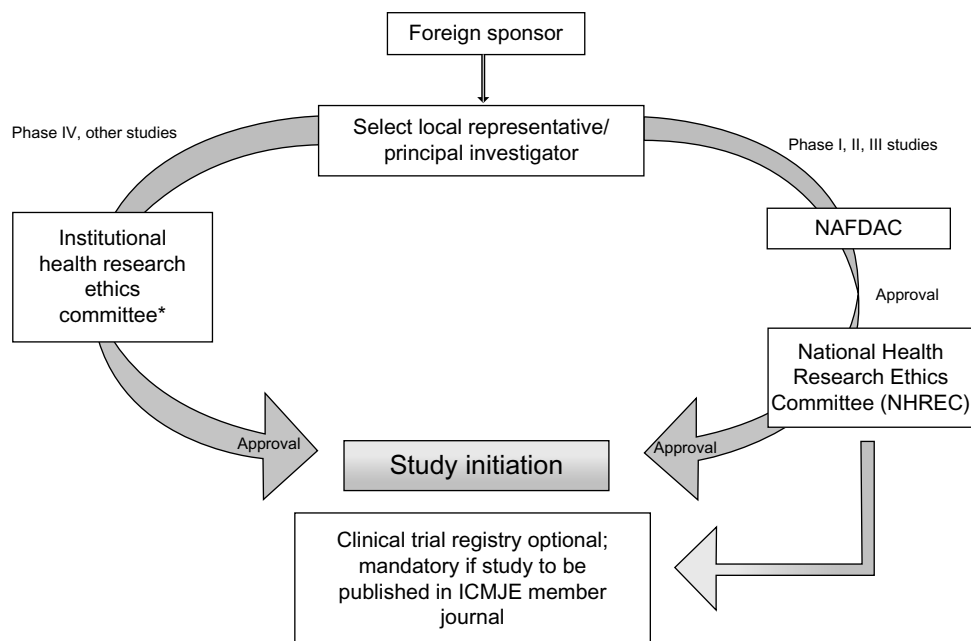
Foreign sponsor

Select local representative/ principal investigator

Phase IV, other studies

Phase I, II, III studies

Institutional health research ethics committee*

NAFDAC

Approval

National Health Research Ethics Committee (NHREC)

Approval

Approval

Study initiation

Clinical trial registry optional; mandatory if study to be published in ICMJE member journal